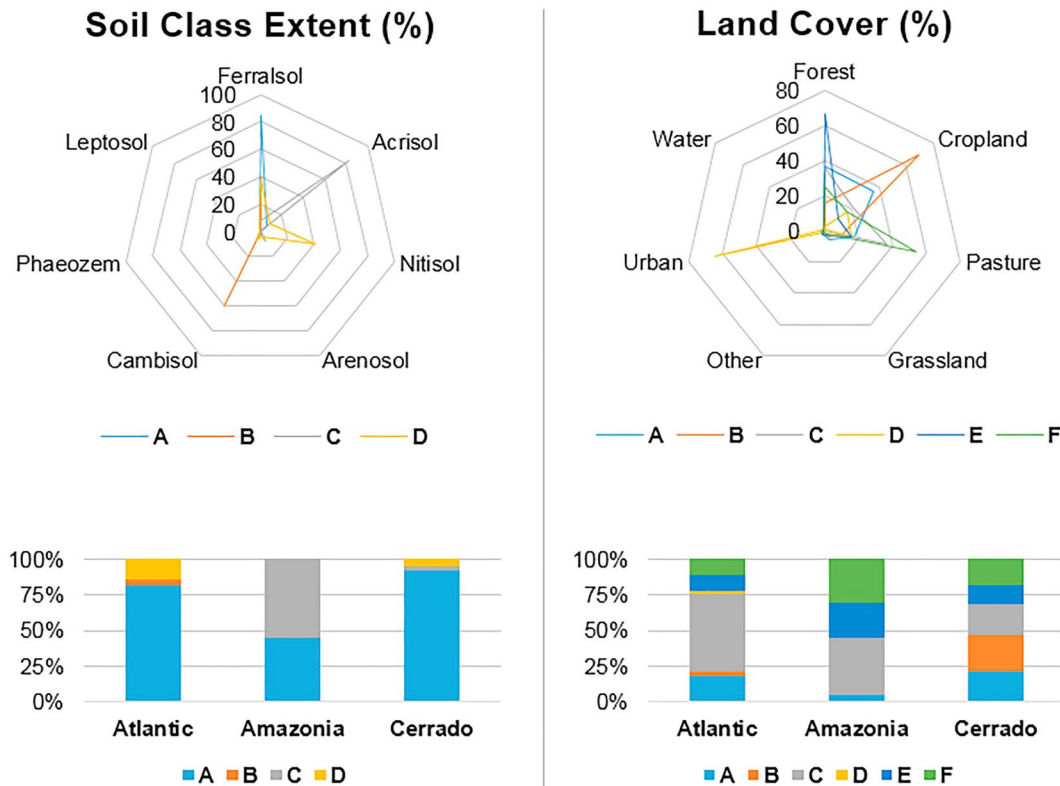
Soil Class Extent (%)

Ferralsol
100
80
60
40
20
0
Acrisol
Nitisol
Arenosol
Cambisol
Phaeozem
Leptosol

A B C D

100%
75%
50%
25%
0%
Atlantic Amazonia Cerrado

A B C D

Land Cover (%)

Forest
80
60
40
20
0
Cropland
Pasture
Grassland
Other
Urban
Water

A B C D E F

100%
75%
50%
25%
0%
Atlantic Amazonia Cerrado

A B C D E F